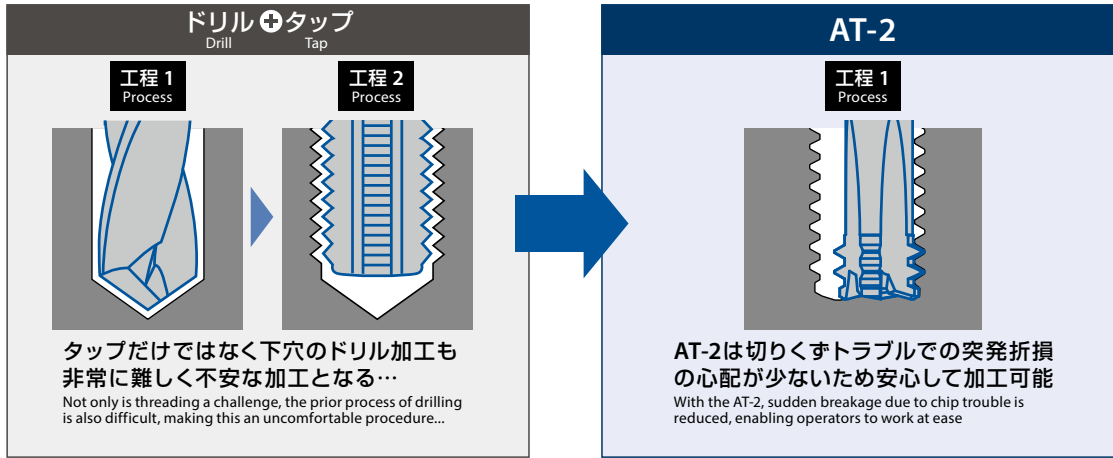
ドリル ➕ タップ
Drill Tap

工程 1
Process

工程 2
Process

タップだけではなく下穴のドリル加工も非常に難しく不安な加工となる…
Not only is threading a challenge, the prior process of drilling is also difficult, making this an uncomfortable procedure...

AT-2

工程 1
Process

AT-2は切りくずトラブルでの突発折損の心配が少ないため安心して加工可能
With the AT-2, sudden breakage due to chip trouble is reduced, enabling operators to work at ease